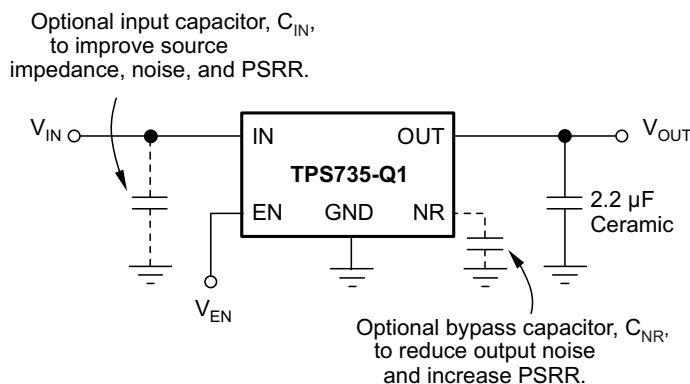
Optional input capacitor, $C_{IN}$, to improve source impedance, noise, and PSRR.

$V_{IN}$

IN

OUT

$V_{OUT}$

TPS735-Q1

EN

GND

NR

2.2 µF Ceramic

$V_{EN}$

Optional bypass capacitor, $C_{NR}$, to reduce output noise and increase PSRR.